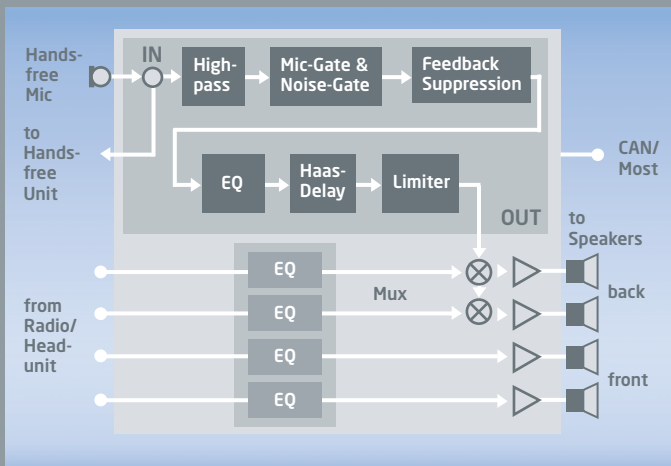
Hands-free Mic

IN

High-pass

Mic-Gate & Noise-Gate

Feedback Suppression

to Hands-free Unit

CAN/ Most

EQ

Haas-Delay

Limiter

OUT

to Speakers

EQ

EQ

EQ

EQ

Mux

from Radio/ Head-unit

back

front